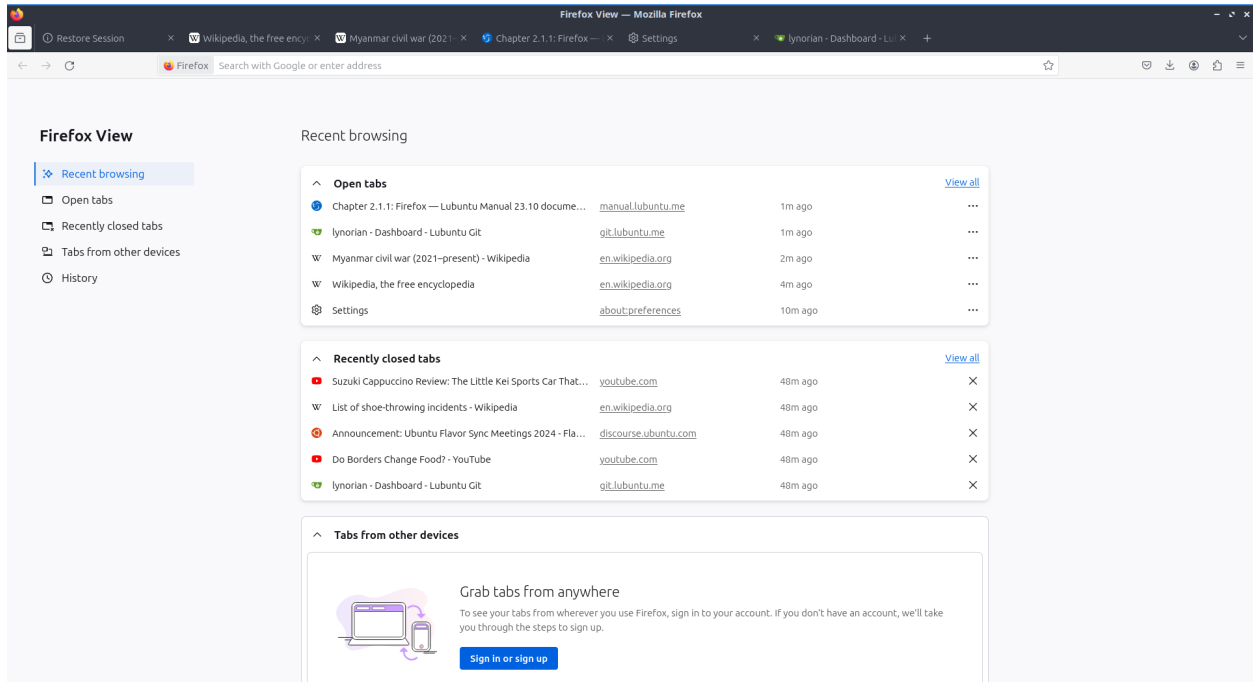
Firefox View — Mozilla Firefox

Restore Session ×
Wikipedia, the free ency ×
Myanmar civil war (2021- ×
Chapter 2.1.1: Firefox — ×
Settings ×
lynorian - Dashboard - Lu ×
+

Firefox Search with Google or enter address

Firefox View

Recent browsing
Open tabs
Recently closed tabs
Tabs from other devices
History

Recent browsing

Open tabs View all

| | | |
|---|---|---|
| Chapter 2.1.1: Firefox — Lubuntu Manual 23.10 docume... | manual.lubuntu.me | 1m ago |
| lynorian - Dashboard - Lubuntu Git | git.lubuntu.me | 1m ago |
| Myanmar civil war (2021–present) - Wikipedia | en.wikipedia.org | 2m ago |
| Wikipedia, the free encyclopedia | en.wikipedia.org | 4m ago |
| Settings | about:preferences | 10m ago |

Recently closed tabs View all

| | | |
|---|---|---|
| Suzuki Cappuccino Review: The Little Kei Sports Car That... | youtube.com | 48m ago |
| List of shoe-throwing incidents - Wikipedia | en.wikipedia.org | 48m ago |
| Announcement: Ubuntu Flavor Sync Meetings 2024 - Fla... | discourse.ubuntu.com | 48m ago |
| Do Borders Change Food? - YouTube | youtube.com | 48m ago |
| lynorian - Dashboard - Lubuntu Git | git.lubuntu.me | 48m ago |

Tabs from other devices

Grab tabs from anywhere

To see your tabs from wherever you use Firefox, sign in to your account. If you don't have an account, we'll take you through the steps to sign up.

Sign in or sign up